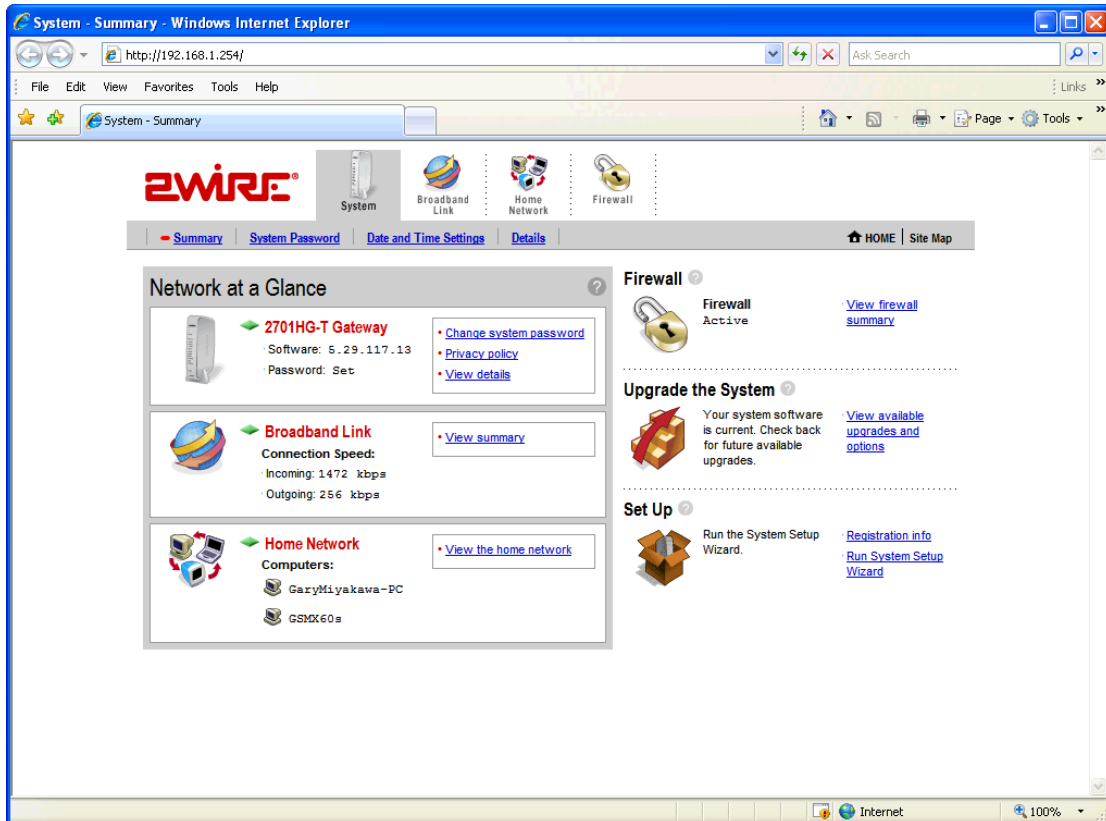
System - Summary - Windows Internet Explorer

http://192.168.1.254/

Ask Search

File Edit View Favorites Tools Help

Links

System - Summary

Page Tools

2WIRE

System

Broadband Link

Home Network

Firewall

Summary | System Password | Date and Time Settings | Details

HOME | Site Map

Network at a Glance

2701HG-T Gateway
Software: 5.29.117.13
Password: Set

• Change system password
• Privacy policy
• View details

Broadband Link
Connection Speed:
Incoming: 1472 kbps
Outgoing: 256 kbps

• View summary

Home Network
Computers:
GaryMiyakawa-PC
GSMX60s

• View the home network

Firewall

Firewall
Active

View firewall summary

Upgrade the System

Your system software is current. Check back for future available upgrades.

View available upgrades and options

Set Up

Run the System Setup Wizard.

Registration info

Run System Setup Wizard

Internet

100%